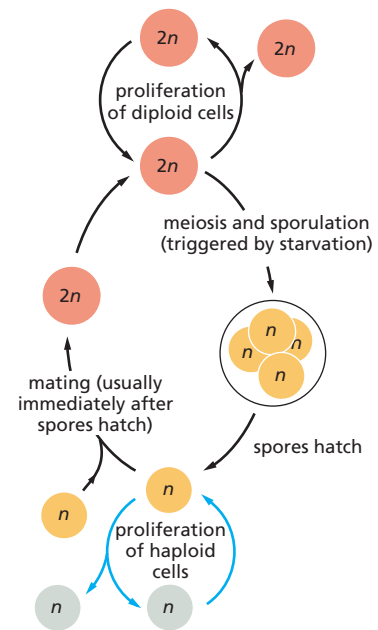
2$n$

2$n$

proliferation of diploid cells

2$n$

meiosis and sporulation (triggered by starvation)

2$n$

$n$ $n$ $n$ $n$

mating (usually immediately after spores hatch)

spores hatch

$n$

$n$

proliferation of haploid cells

$n$

$n$